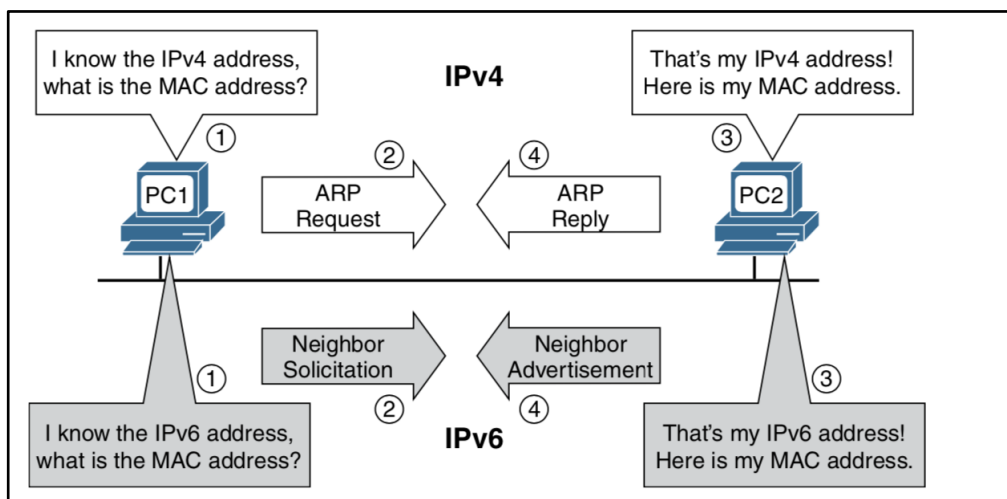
I know the IPv4 address, what is the MAC address?

IPv4

That's my IPv4 address! Here is my MAC address.

1

2

4

3

PC1

ARP Request

ARP Reply

PC2

Neighbor Solicitation

Neighbor Advertisement

1

3

2

4

I know the IPv6 address, what is the MAC address?

IPv6

That's my IPv6 address! Here is my MAC address.